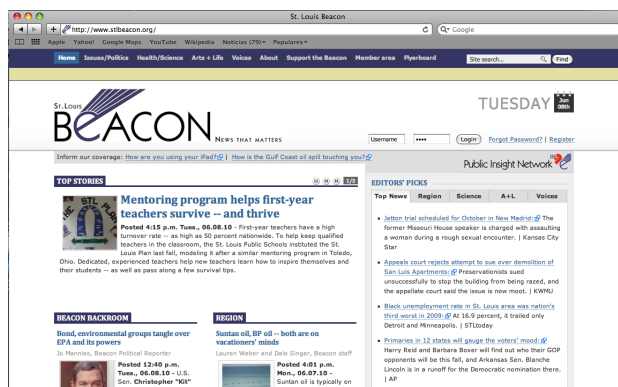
St. Louis Beacon

http://www.stlbeacon.org/

Google

Apple Yahoo! Google Maps YouTube Wikipedia Noticias (79) Populares

Home Issues/Politics Health/Science Arts + Life Voices About Support the Beacon Member area Flyerboard Site search... Find

St. Louis BEACON NEWS THAT MATTERS

TUESDAY Jun 08th

Username •••• Login Forgot Password? | Register

Inform our coverage: How are you using your iPad? | How is the Gulf Coast oil spill touching you?

Public Insight Network

TOP STORIES 1/3

Mentoring program helps first-year teachers survive -- and thrive

Posted 4:15 p.m. Tues., 06.08.10 - First-year teachers have a high turnover rate -- as high as 50 percent nationwide. To help keep qualified teachers in the classroom, the St. Louis Public Schools instituted the St. Louis Plan last fall, modeling it after a similar mentoring program in Toledo, Ohio. Dedicated, experienced teachers help new teachers learn how to inspire themselves and their students -- as well as pass along a few survival tips.

EDITORS' PICKS

| Top News | Region | Science | A+L | Voices |
|---|---|---|---|---|

Jetton trial scheduled for October in New Madrid: The former Missouri House speaker is charged with assaulting a woman during a rough sexual encounter. | Kansas City Star

Appeals court rejects attempt to sue over demolition of San Luis Apartments: Preservationists sued unsuccessfully to stop the building from being razed, and the appellate court said the issue is now moot. | KWMU

Black unemployment rate in St. Louis area was nation's third worst in 2009: At 16.9 percent, it trailed only Detroit and Minneapolis. | STLtoday

Primaries in 12 states will gauge the voters' mood: Harry Reid and Barbara Boxer will find out who their GOP opponents will be this fall, and Arkansas Sen. Blanche Lincoln is in a runoff for the Democratic nomination there. | AP

BEACON BACKROOM

Bond, environmental groups tangle over EPA and its powers

Jo Mannies, Beacon Political Reporter

Posted 12:40 p.m. Tues., 06.08.10 - U.S. Sen. Christopher "Kit"

REGION

Suntan oil, BP oil -- both are on vacationers' minds

Lauren Weber and Dale Singer, Beacon staff

Posted 4:01 p.m. Mon., 06.07.10 - Suntan oil is typically on